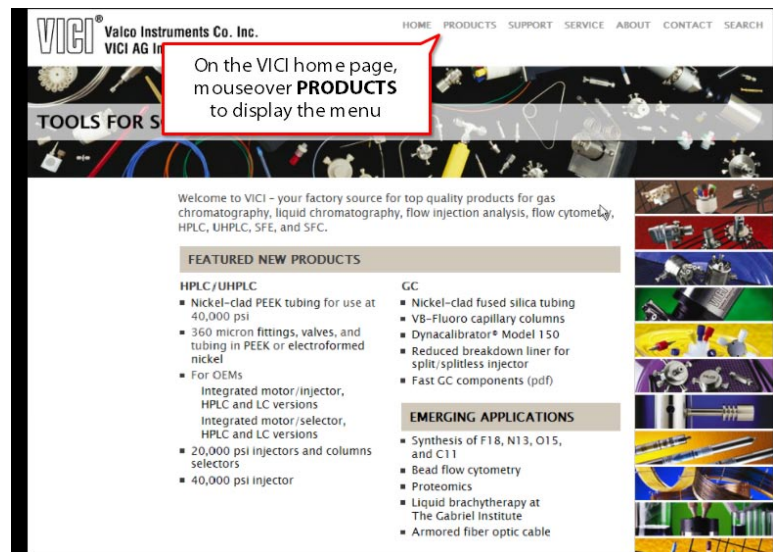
VICI® Valco Instruments Co. Inc.
VICI AG In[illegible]

HOME PRODUCTS SUPPORT SERVICE ABOUT CONTACT SEARCH

On the VICI home page, mouseover **PRODUCTS** to display the menu

TOOLS FOR S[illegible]

Welcome to VICI - your factory source for top quality products for gas chromatography, liquid chromatography, flow injection analysis, flow cytometry, HPLC, UHPLC, SFE, and SFC.

FEATURED NEW PRODUCTS

HPLC/UHPLC
- Nickel-clad PEEK tubing for use at 40,000 psi
- 360 micron fittings, valves, and tubing in PEEK or electroformed nickel
- For OEMs
  Integrated motor/injector, HPLC and LC versions
  Integrated motor/selector, HPLC and LC versions
- 20,000 psi injectors and columns selectors
- 40,000 psi injector

GC
- Nickel-clad fused silica tubing
- VB-Fluoro capillary columns
- Dynacalibrator® Model 150
- Reduced breakdown liner for split/splitless injector
- Fast GC components (pdf)

EMERGING APPLICATIONS
- Synthesis of F18, N13, O15, and C11
- Bead flow cytometry
- Proteomics
- Liquid brachytherapy at The Gabriel Institute
- Armored fiber optic cable